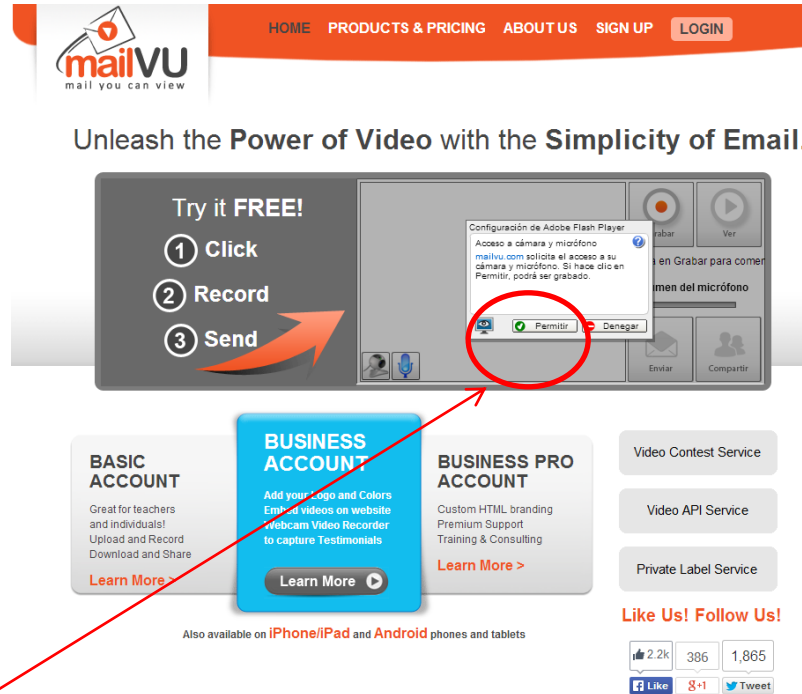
mailVU
mail you can view

HOME PRODUCTS & PRICING ABOUT US SIGN UP LOGIN

Unleash the Power of Video with the Simplicity of Email.

Try it FREE!
1 Click
2 Record
3 Send

Configuración de Adobe Flash Player
Acceso a cámara y micrófono
mailvu.com solicita el acceso a su cámara y micrófono. Si hace clic en Permitir, podrá ser grabado.
Permitir
Denegar

Grabar
Ver
en Grabar para comen
umen del micrófono
Enviar
Compartir

BASIC ACCOUNT
Great for teachers and individuals!
Upload and Record
Download and Share
Learn More >

BUSINESS ACCOUNT
Add your Logo and Colors
Embed videos on website
Webcam Video Recorder to capture Testimonials
Learn More

BUSINESS PRO ACCOUNT
Custom HTML branding
Premium Support
Training & Consulting
Learn More >

Video Contest Service
Video API Service
Private Label Service

Like Us! Follow Us!
2.2k
386
1,865
Like
+1
Tweet

Also available on iPhone/iPad and Android phones and tablets